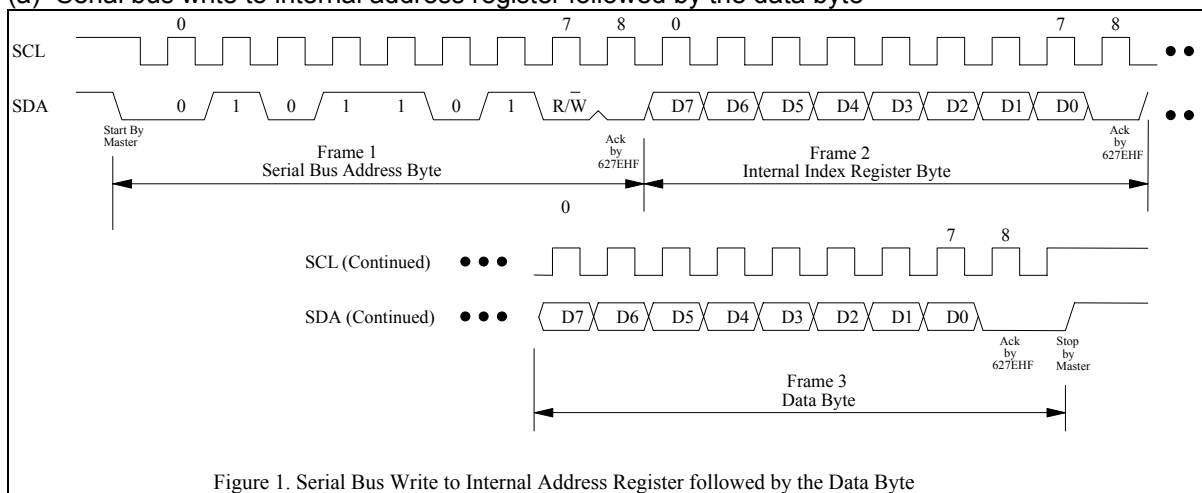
(a) Serial bus write to internal address register followed by the data byte

0 7 8 0 7 8

SCL

SDA 0 1 0 1 1 0 1 $R/\overline{W}$ D7 D6 D5 D4 D3 D2 D1 D0

Start By Master

Ack by 627EHF

Ack by 627EHF

Frame 1
Serial Bus Address Byte

Frame 2
Internal Index Register Byte

0 7 8

SCL (Continued)

SDA (Continued) D7 D6 D5 D4 D3 D2 D1 D0

Ack by 627EHF

Stop by Master

Frame 3
Data Byte

Figure 1. Serial Bus Write to Internal Address Register followed by the Data Byte